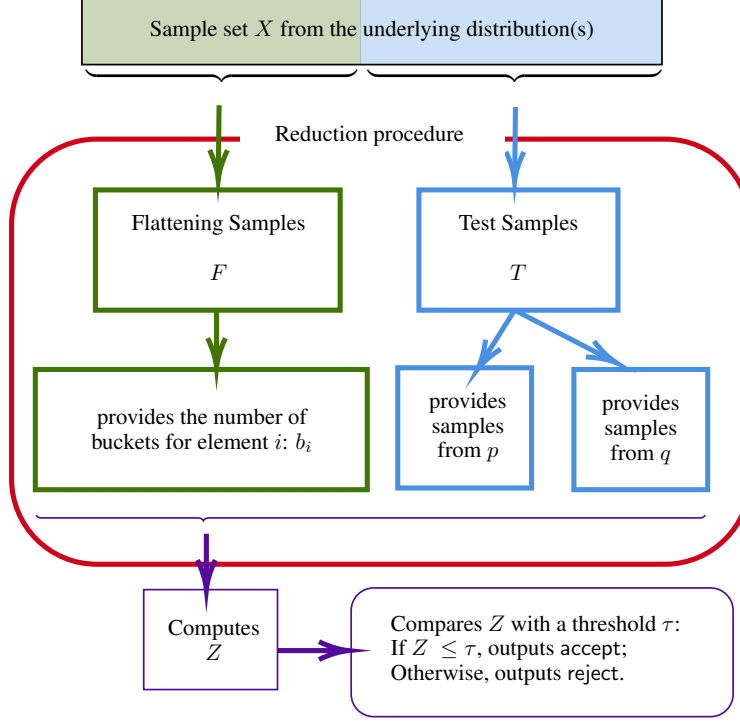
Sample set $X$ from the underlying distribution(s)

Reduction procedure

Flattening Samples

$F$

Test Samples

$T$

provides the number of buckets for element $i$: $b_i$

provides samples from $p$

provides samples from $q$

Computes $Z$

Compares $Z$ with a threshold $\tau$:
If $Z \leq \tau$, outputs accept;
Otherwise, outputs reject.